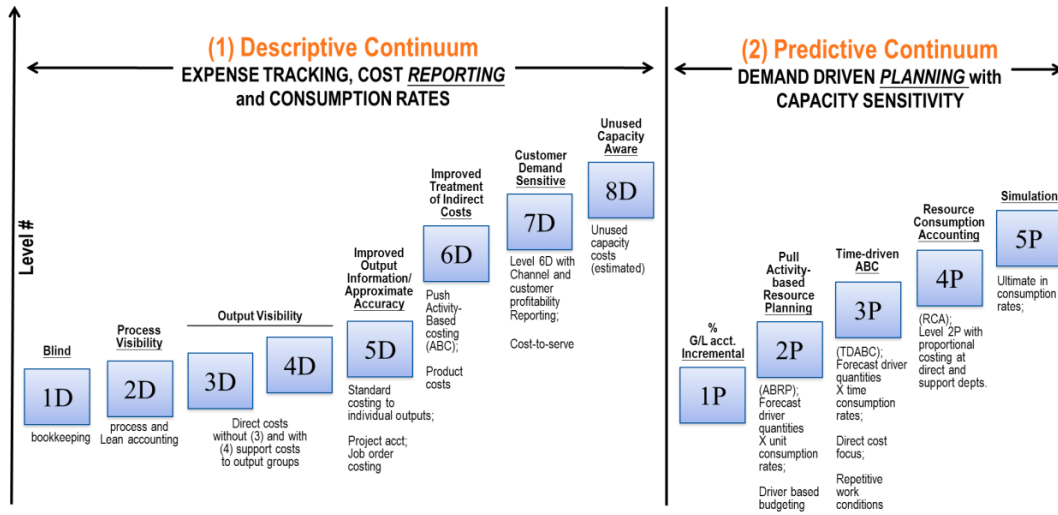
(1) Descriptive Continuum

EXPENSE TRACKING, COST REPORTING and CONSUMPTION RATES

Level #

Blind

1D

bookkeeping

Process Visibility

2D

process and Lean accounting

Output Visibility

3D

4D

Direct costs without (3) and with (4) support costs to output groups

Improved Output Information/ Approximate Accuracy

5D

Standard costing to individual outputs;

Project acct; Job order costing

Improved Treatment of Indirect Costs

6D

Push Activity-Based costing (ABC);

Product costs

Customer Demand Sensitive

7D

Level 6D with Channel and customer profitability Reporting;

Cost-to-serve

Unused Capacity Aware

8D

Unused capacity costs (estimated)

(2) Predictive Continuum

DEMAND DRIVEN PLANNING with CAPACITY SENSITIVITY

% G/L acct. Incremental

1P

Pull Activity-based Resource Planning

2P

(ABRP); Forecast driver quantities X unit consumption rates;

Driver based budgeting

Time-driven ABC

3P

(TDABC); Forecast driver quantities X time consumption rates;

Direct cost focus;

Repetitive work conditions

Resource Consumption Accounting

4P

(RCA); Level 2P with proportional costing at direct and support depts.

Simulation

5P

Ultimate in consumption rates;